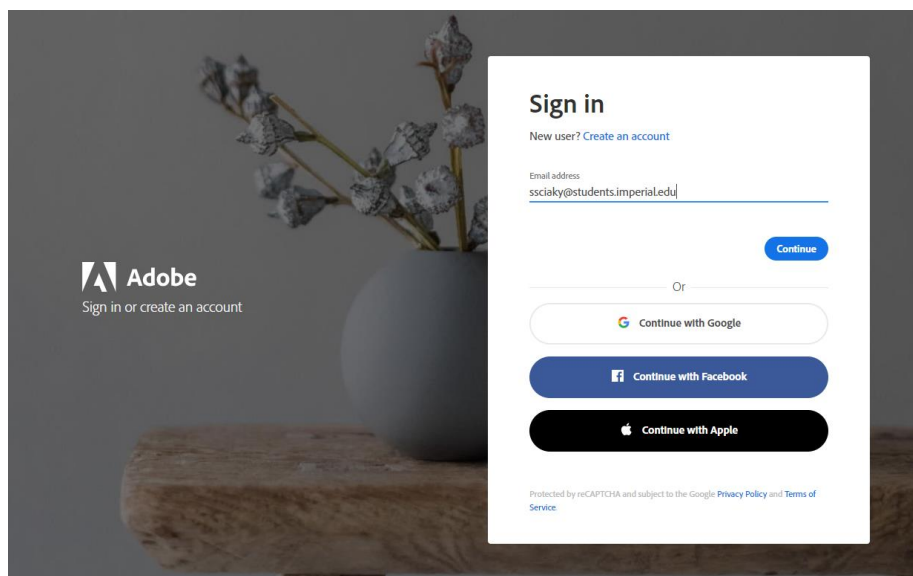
Adobe
Sign in or create an account

Sign in
New user? Create an account

Email address
ssciaky@students.imperial.edu

Continue

Or

Continue with Google

Continue with Facebook

Continue with Apple

Protected by reCAPTCHA and subject to the Google Privacy Policy and Terms of Service